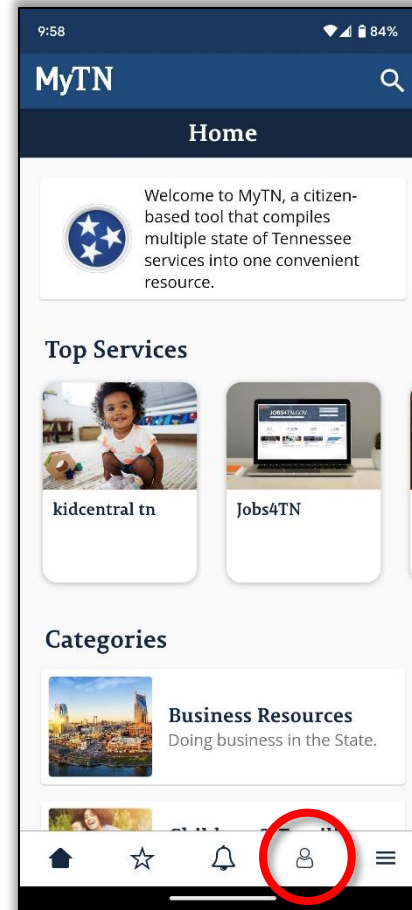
9:58

84%

MyTN

Home

Welcome to MyTN, a citizen-based tool that compiles multiple state of Tennessee services into one convenient resource.

Top Services

kidcentral tn

JOBS4TN.GOV

Jobs4TN

Categories

Business Resources
Doing business in the State.

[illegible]